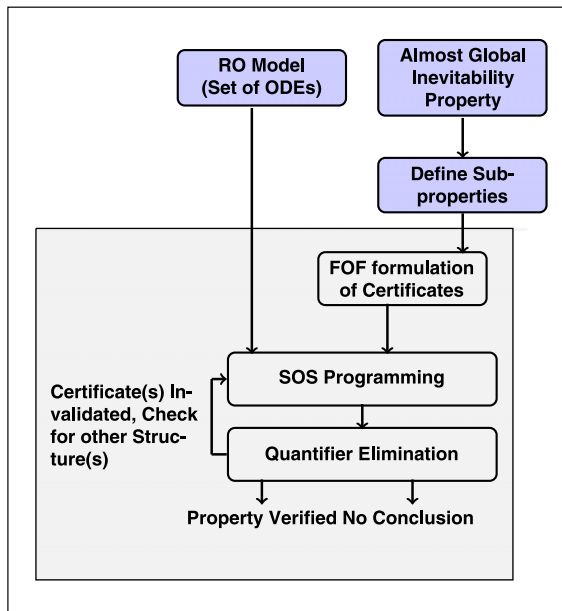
RO Model (Set of ODEs)

Almost Global Inevitability Property

Define Subproperties

FOF formulation of Certificates

Certificate(s) Invalidated, Check for other Structure(s)

SOS Programming

Quantifier Elimination

Property Verified No Conclusion